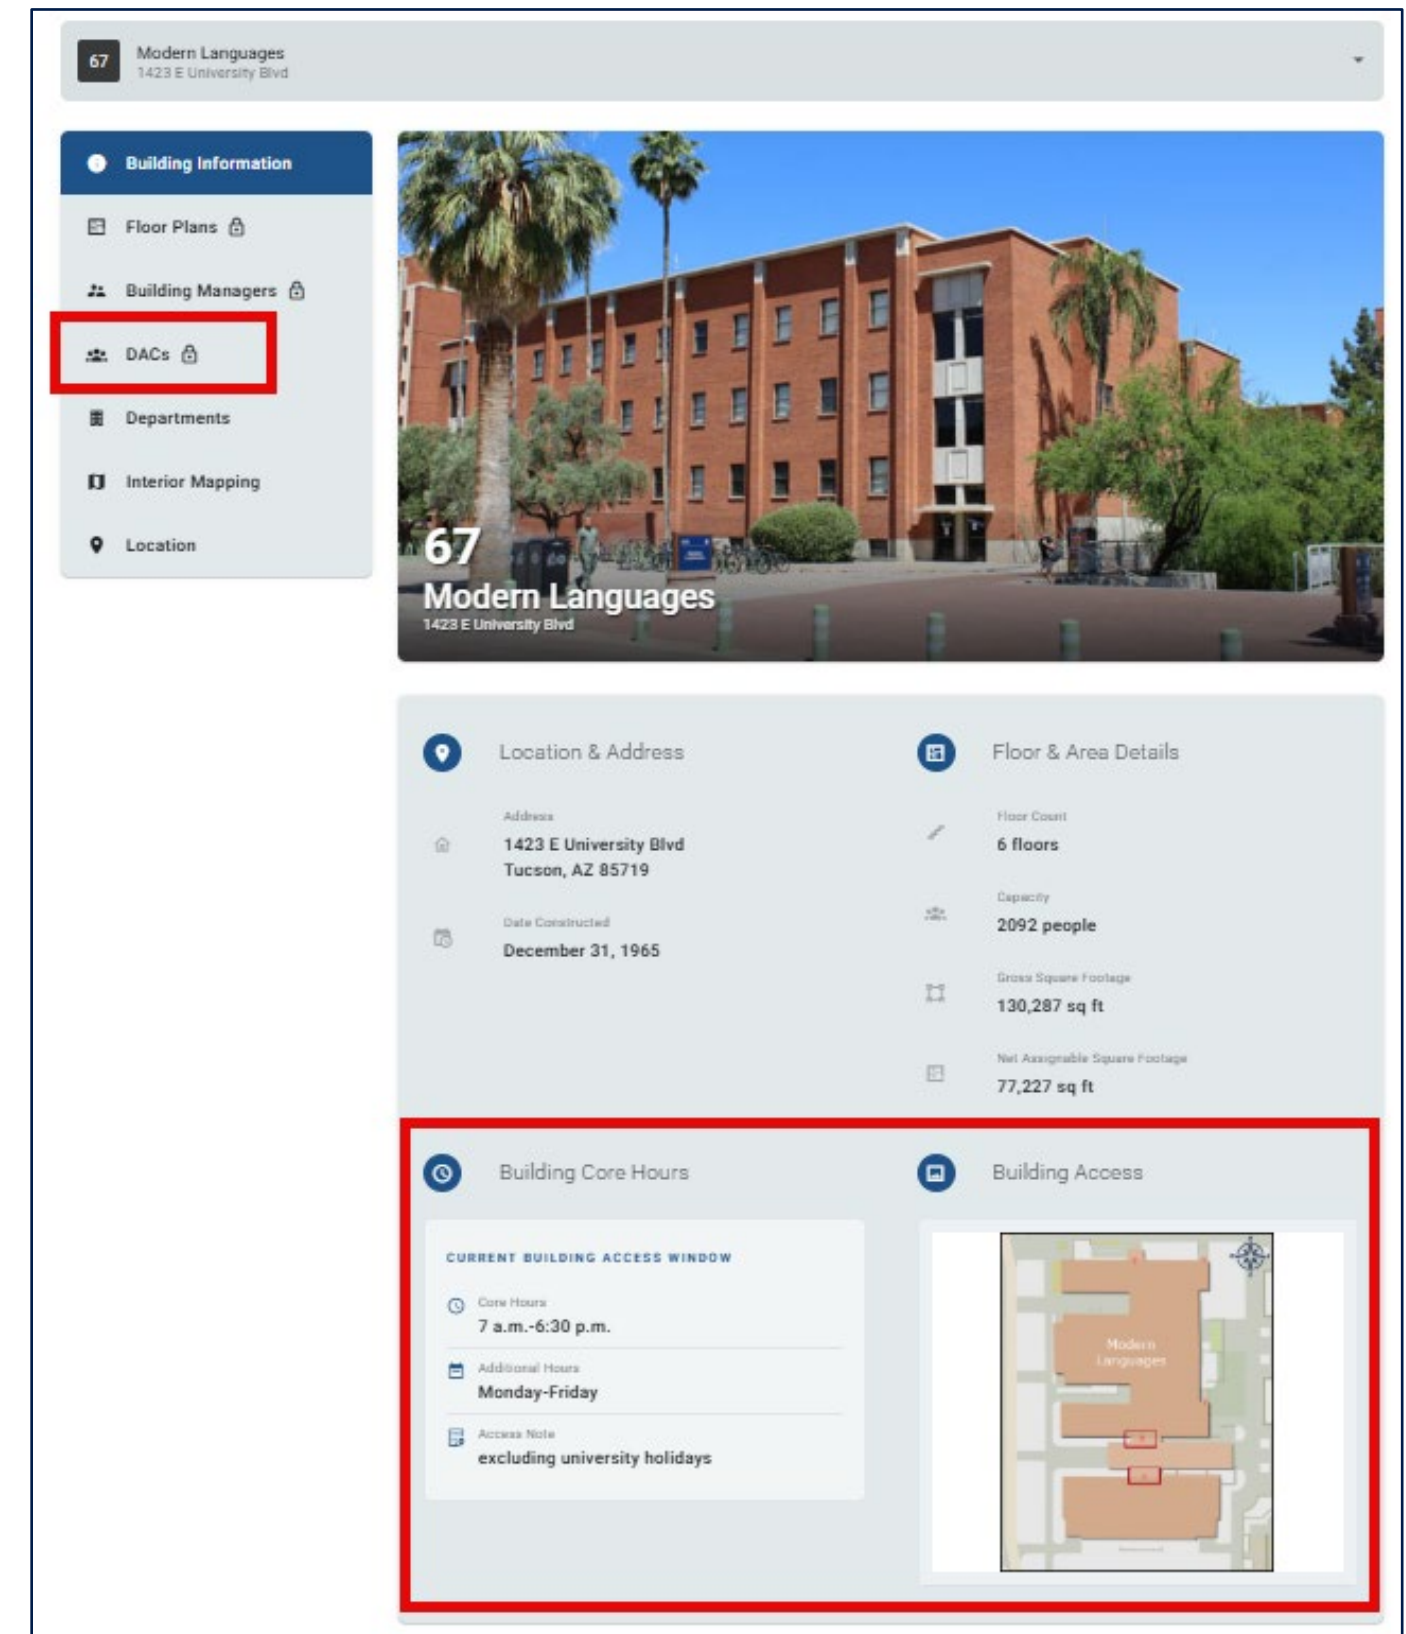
67 Modern Languages
1423 E University Blvd

Building Information
Floor Plans
Building Managers
DACs
Departments
Interior Mapping
Location

67
Modern Languages
1423 E University Blvd

Location & Address

Address
1423 E University Blvd
Tucson, AZ 85719

Date Constructed
December 31, 1965

Floor & Area Details

Floor Count
6 floors

Capacity
2092 people

Gross Square Footage
130,287 sq ft

Net Assignable Square Footage
77,227 sq ft

Building Core Hours

CURRENT BUILDING ACCESS WINDOW

Core Hours
7 a.m.-6:30 p.m.

Additional Hours
Monday-Friday

Access Note
excluding university holidays

Building Access

Modern Languages